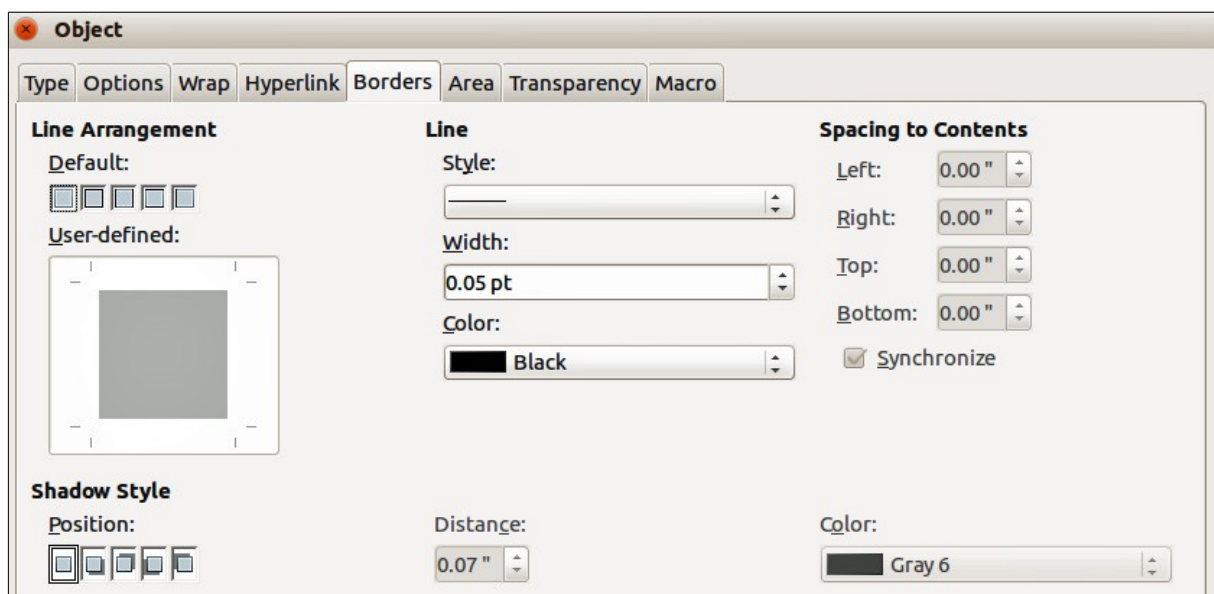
Object

Type | Options | Wrap | Hyperlink | Borders | Area | Transparency | Macro

Line Arrangement
Default:
User-defined:

Line
Style:
Width:
0.05 pt
Color:
Black

Spacing to Contents
Left: 0.00 "
Right: 0.00 "
Top: 0.00 "
Bottom: 0.00 "
Synchronize

Shadow Style
Position:
Distance:
0.07 "
Color:
Gray 6